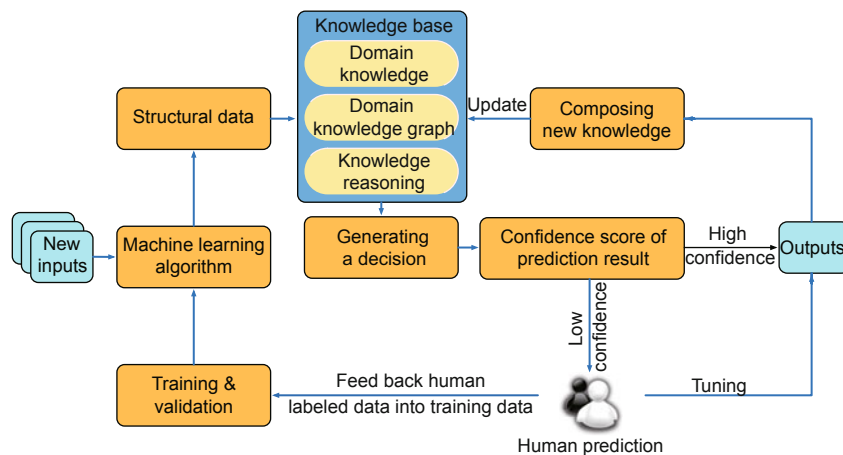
Knowledge base

Domain knowledge

Domain knowledge graph

Knowledge reasoning

Structural data

Update

Composing new knowledge

New inputs

Machine learning algorithm

Generating a decision

Confidence score of prediction result

High confidence

Outputs

Low confidence

Training & validation

Feed back human labeled data into training data

Tuning

Human prediction